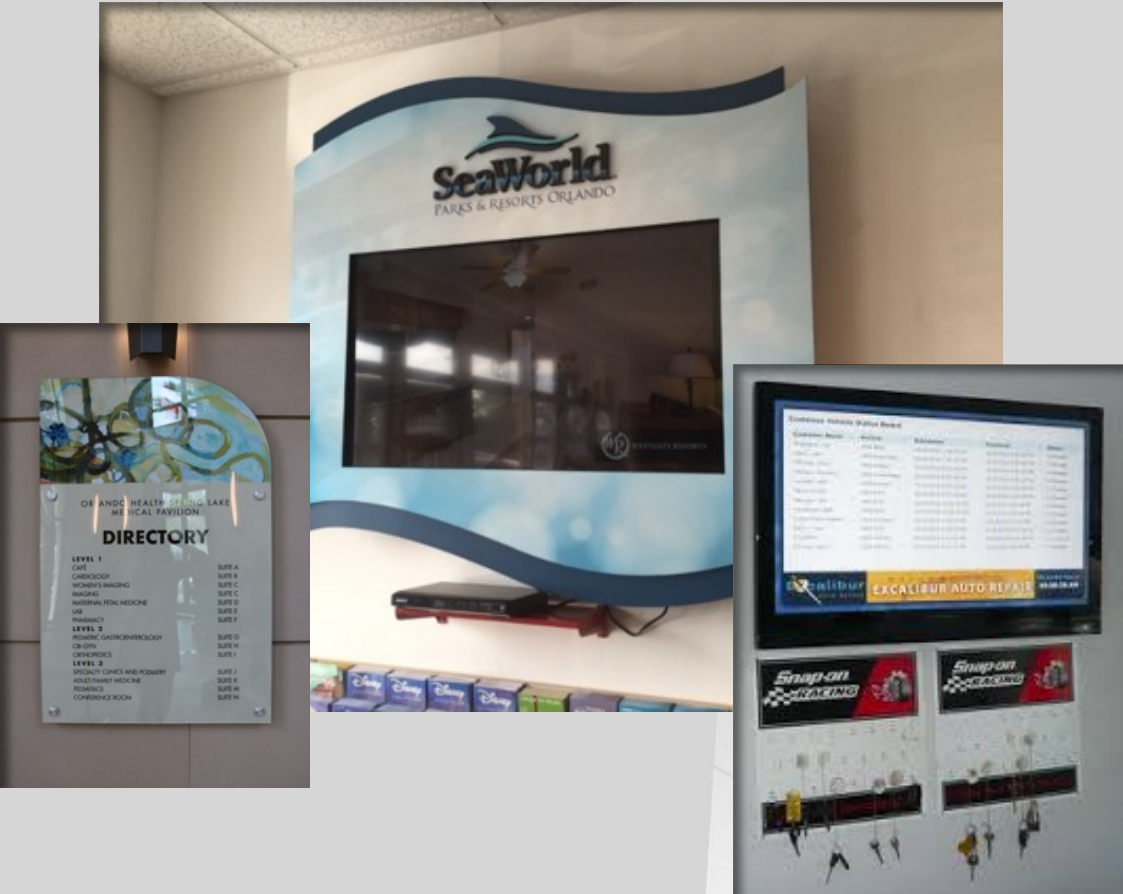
SeaWorld
PARKS & RESORTS ORLANDO

WESTGATE RESORTS

Disney Disney Disney Disney

ORLANDO HEALTH SPRING LAKE MEDICAL PAVILION
DIRECTORY
LEVEL 1
CAFE SUITE A
CARDIOLOGY SUITE B
WOMEN'S IMAGING SUITE C
IMAGING SUITE C
MATERNAL FETAL MEDICINE SUITE D
LAB SUITE E
PHARMACY SUITE F
LEVEL 2
PEDIATRIC GASTROENTEROLOGY SUITE G
OB-GYN SUITE H
ORTHOPEDICS SUITE I
LEVEL 3
SPECIALTY CLINICS AND PODIATRY SUITE J
ADULT/FAMILY MEDICINE SUITE K
PEDIATRICS SUITE M
CONFERENCE ROOM SUITE N

Customer Vehicle Status Board
Excalibur
EXCALIBUR AUTO REPAIR

Snap-on RACING
Snap-on RACING